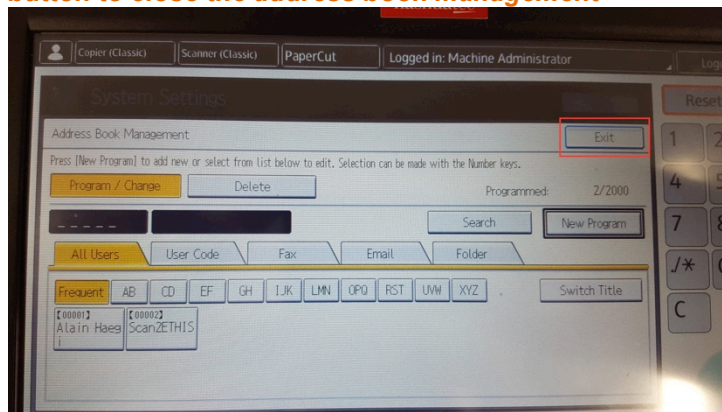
button to close the address book management

Copier (Classic)
Scanner (Classic)
PaperCut
Logged in: Machine Administrator
Logo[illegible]

System Settings
Reset

Address Book Management
Exit
Press [New Program] to add new or select from list below to edit. Selection can be made with the Number keys.
Program / Change
Delete
Programmed: 2/2000
Search
New Program
All Users
User Code
Fax
Email
Folder
Frequent
AB
CD
EF
GH
IJK
LMN
OPQ
RST
UVW
XYZ
Switch Title
【00001】 Alain Haeg
【00002】 ScanZETHIS

1
2
4
5
7
8
/✱
C